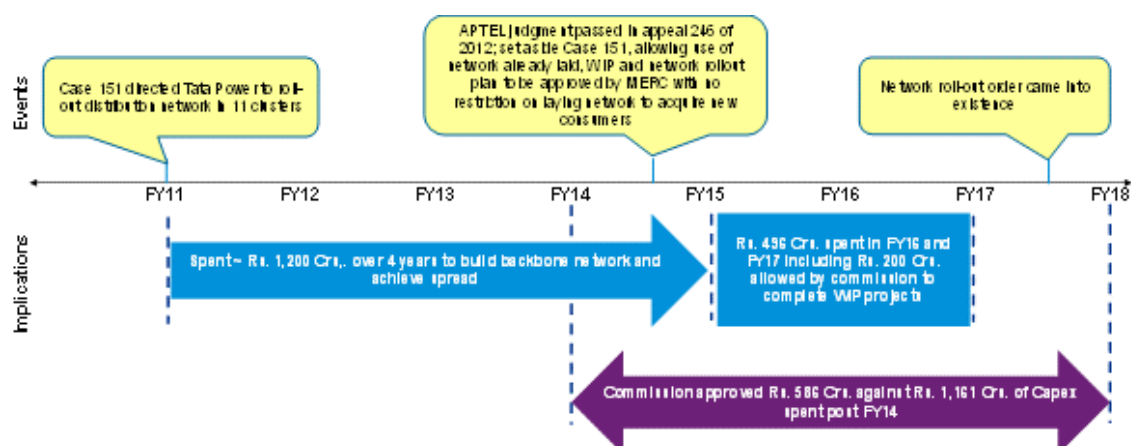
Events

Case 151 directed Tata Power to roll-out distribution network in 11 clusters

APTEL judgment passed in appeal 246 of 2012; set aside Case 151, allowing use of network already laid, WIP and network rollout plan to be approved by MERC with no restriction on laying network to acquire new consumers

Network roll-out order came into existence

FY11 FY12 FY13 FY14 FY15 FY16 FY17 FY18

Implications

Spent ~ Rs. 1,200 Crs,. over 4 years to build backbone network and achieve spread

Rs. 496 Crs. spent in FY16 and FY17 including Rs. 200 Crs. allowed by commission to complete WIP projects

Commission approved Rs. 586 Crs. against Rs. 1,161 Crs. of Capex spent post FY14